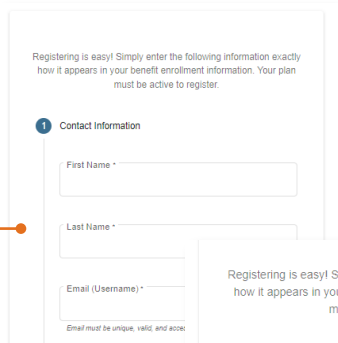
Registering is easy! Simply enter the following information exactly how it appears in your benefit enrollment information. Your plan must be active to register.

1 Contact Information

First Name *

Last Name *

Email (Username) *

Email must be unique, valid, and acce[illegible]

Registering is easy! S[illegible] how it appears in you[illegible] m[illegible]